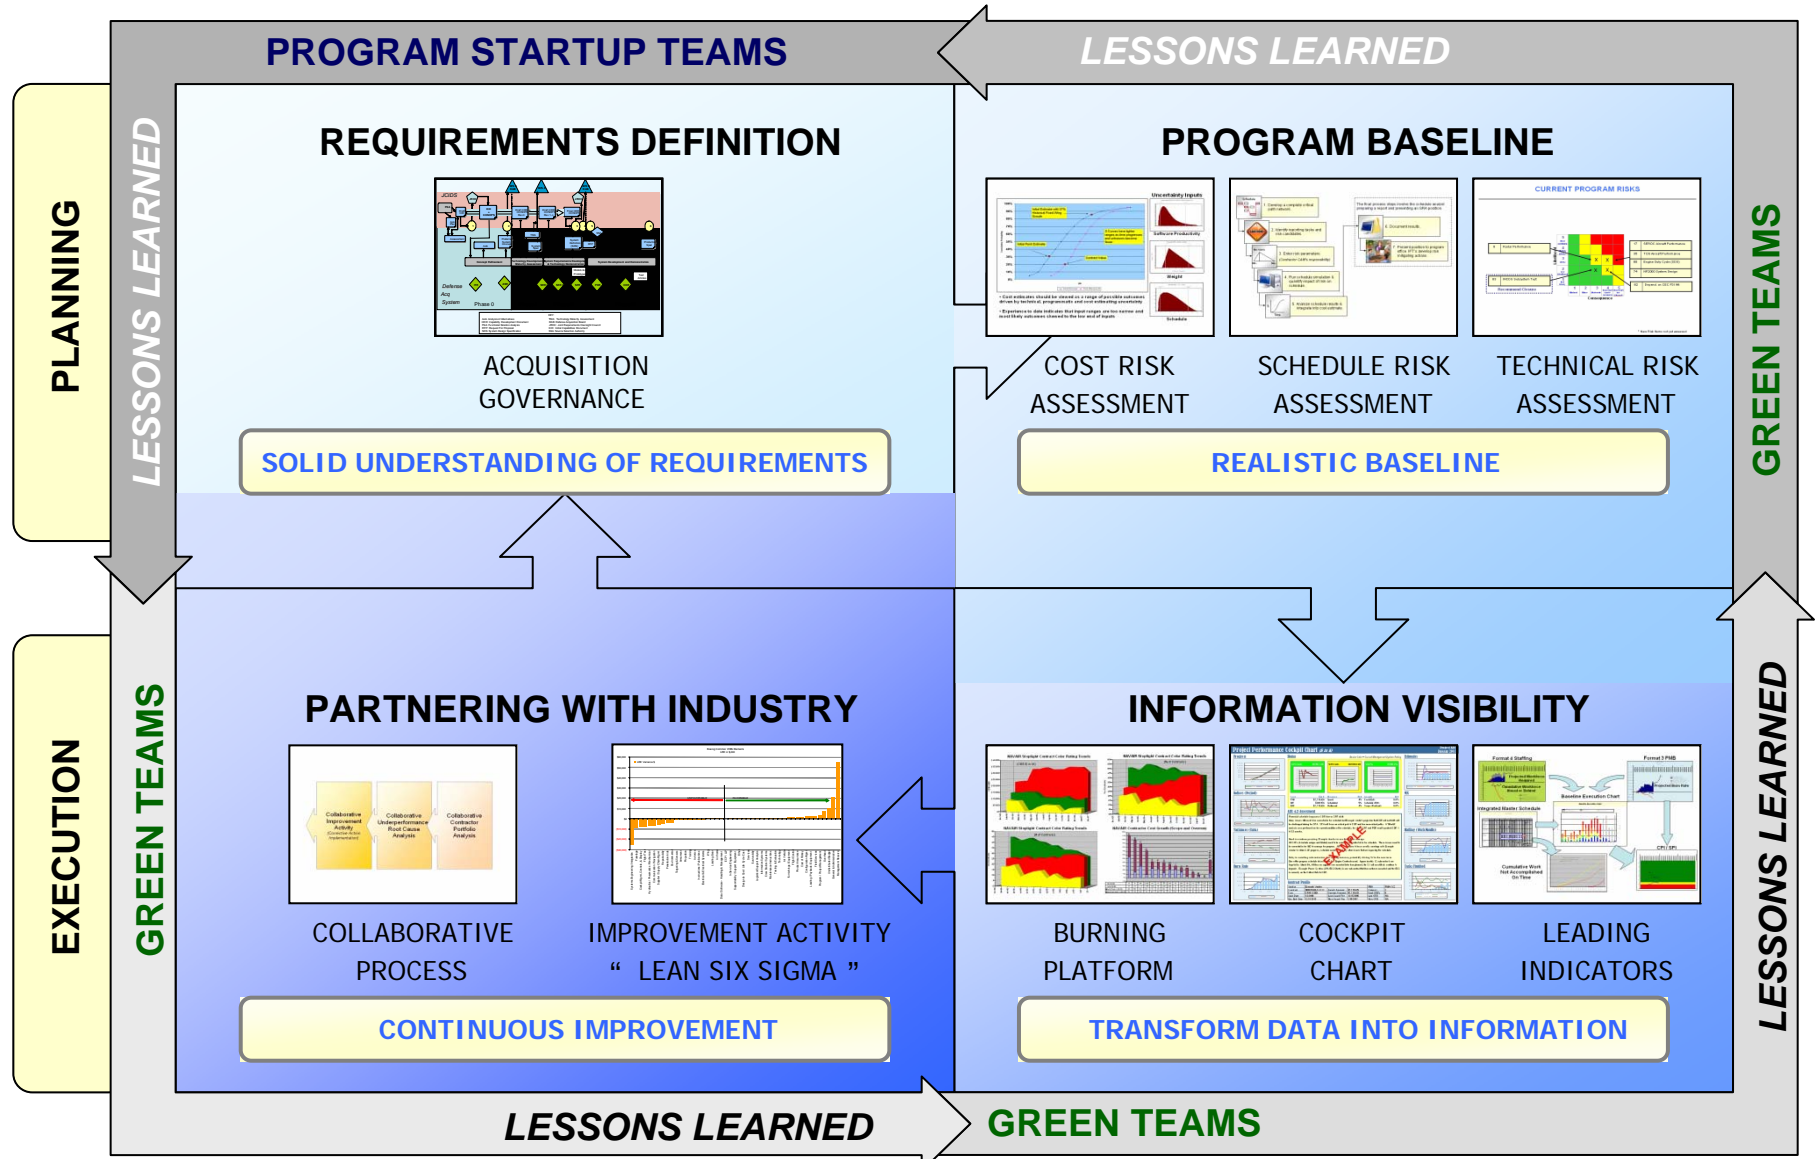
PROGRAM STARTUP TEAMS

LESSONS LEARNED

PLANNING

LESSONS LEARNED

REQUIREMENTS DEFINITION

ACQUISITION GOVERNANCE

SOLID UNDERSTANDING OF REQUIREMENTS

PROGRAM BASELINE

COST RISK ASSESSMENT

SCHEDULE RISK ASSESSMENT

TECHNICAL RISK ASSESSMENT

REALISTIC BASELINE

GREEN TEAMS

EXECUTION

GREEN TEAMS

PARTNERING WITH INDUSTRY

COLLABORATIVE PROCESS

IMPROVEMENT ACTIVITY " LEAN SIX SIGMA "

CONTINUOUS IMPROVEMENT

INFORMATION VISIBILITY

BURNING PLATFORM

COCKPIT CHART

LEADING INDICATORS

TRANSFORM DATA INTO INFORMATION

LESSONS LEARNED

LESSONS LEARNED

GREEN TEAMS